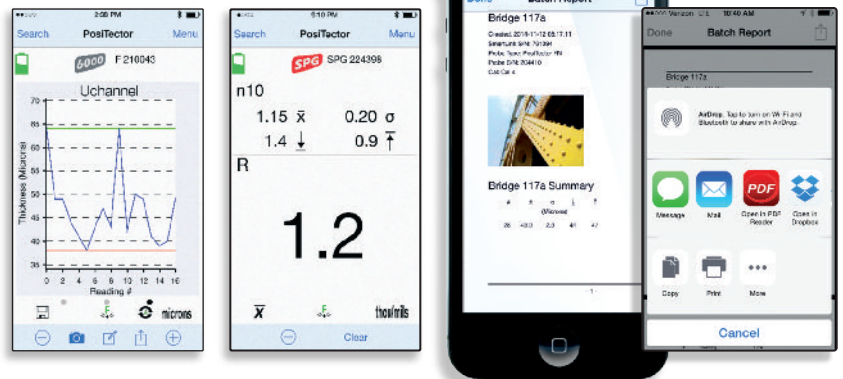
2:08 PM
Search PosiTector Menu
6000 F 210043
Uchannel
70
65
60
55
50
45
40
35
Thickness (Microns)
0 2 4 6 8 10 12 14 16
Reading #
microns

5:10 PM
Search PosiTector Menu
SPG SPG 224398
n10
1.15 $\bar{x}$ 0.20 σ
1.4 0.9
R
1.2
$\bar{x}$ thou/mils
Clear

Batch Report
Bridge 117a
Created: 2016-11-12 08:12:11
SmartLink SPG 701261
Probe Type: PosiTector RTR
Probe S/N: 204410
Cal Cert: 4
Bridge 117a Summary
(Microns)
26 40.0 2.3 41 47
- 1 -

Verizon 10:40 AM
Done Batch Report
Bridge 117a
AirDrop. Tap to turn on Wi-Fi and Bluetooth to share with AirDrop.
Message Mail Open in PDF Reader Open in Dropbox
Copy Print More
Cancel